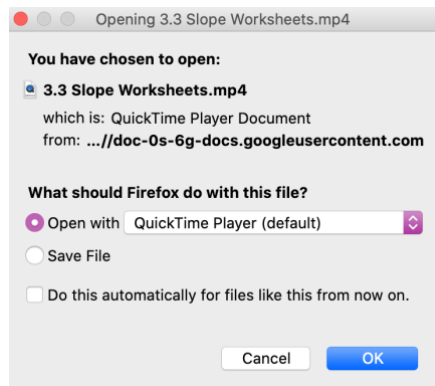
Opening 3.3 Slope Worksheets.mp4

You have chosen to open:

3.3 Slope Worksheets.mp4

which is: QuickTime Player Document

from: ...//doc-0s-6g-docs.googleusercontent.com

What should Firefox do with this file?

Open with QuickTime Player (default)

Save File

Do this automatically for files like this from now on.

Cancel

OK